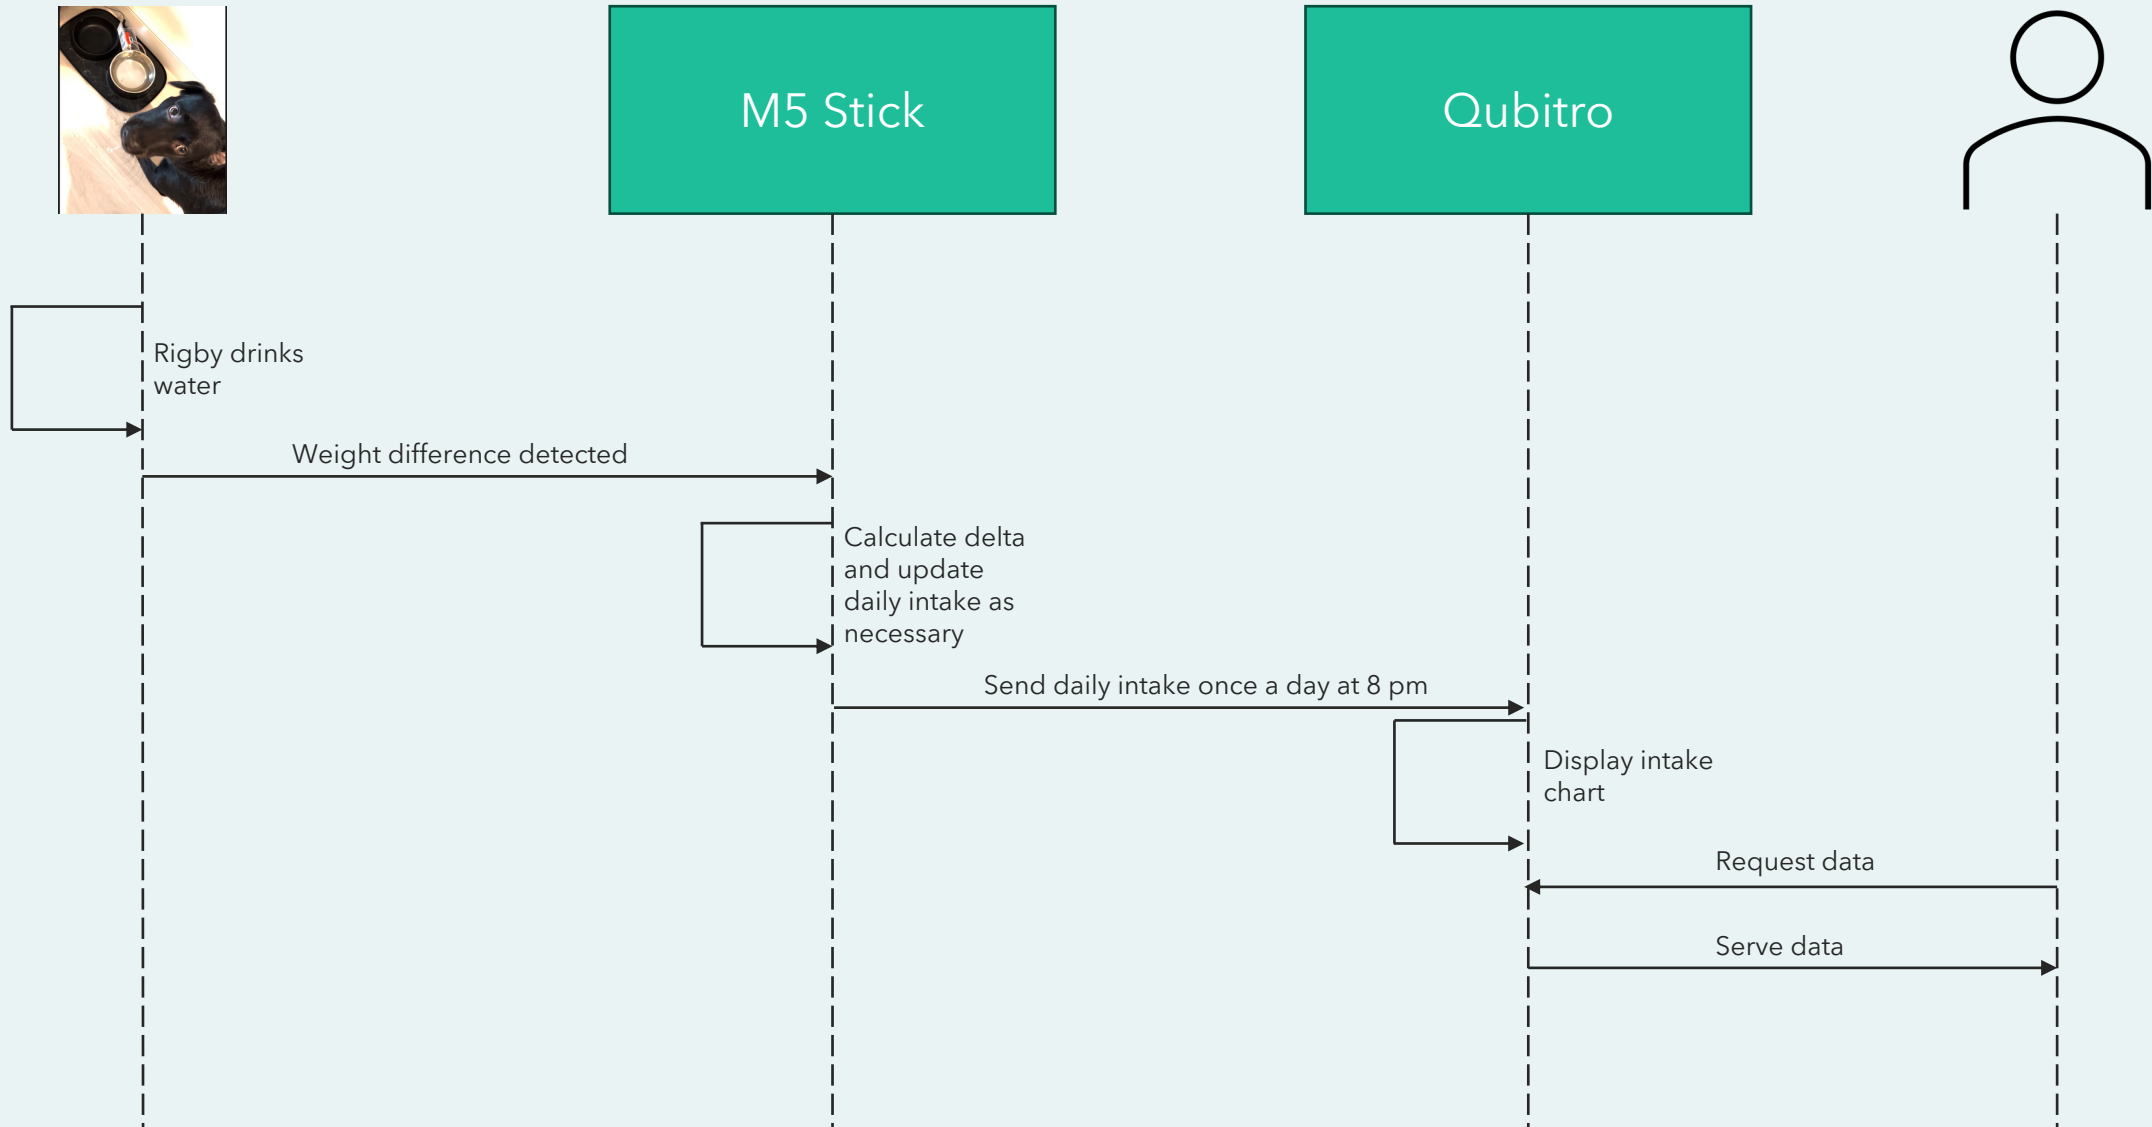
M5 Stick

Qubitro

Rigby drinks water

Weight difference detected

Calculate delta and update daily intake as necessary

Send daily intake once a day at 8 pm

Display intake chart

Request data

Serve data